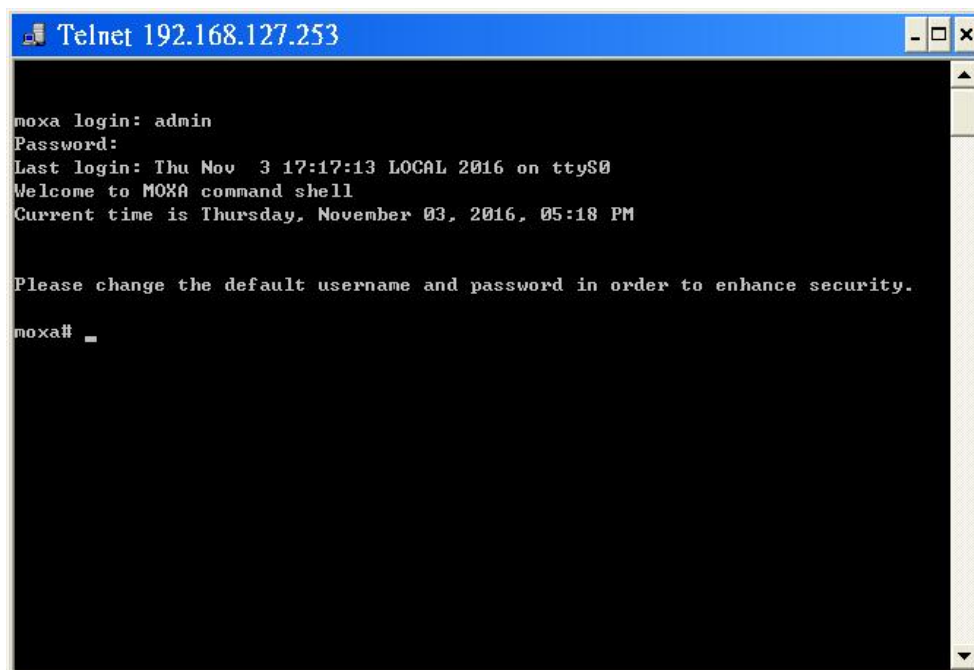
Telnet 192.168.127.253

moxa login: admin
Password:
Last login: Thu Nov  3 17:17:13 LOCAL 2016 on ttyS0
Welcome to MOXA command shell
Current time is Thursday, November 03, 2016, 05:18 PM

Please change the default username and password in order to enhance security.

moxa#